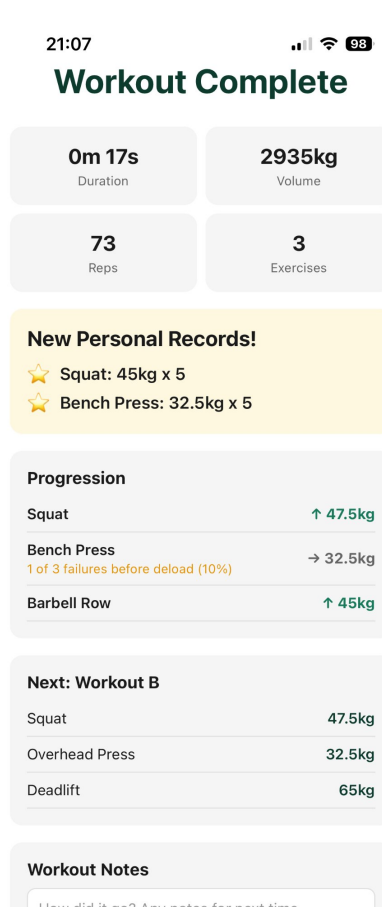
21:07

98

Workout Complete

0m 17s
Duration

2935kg
Volume

73
Reps

3
Exercises

New Personal Records!

⭐ Squat: 45kg x 5

⭐ Bench Press: 32.5kg x 5

Progression

Squat ↑ 47.5kg

Bench Press → 32.5kg
1 of 3 failures before deload (10%)

Barbell Row ↑ 45kg

Next: Workout B

Squat 47.5kg

Overhead Press 32.5kg

Deadlift 65kg

Workout Notes

How did it go? Any notes for next time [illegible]